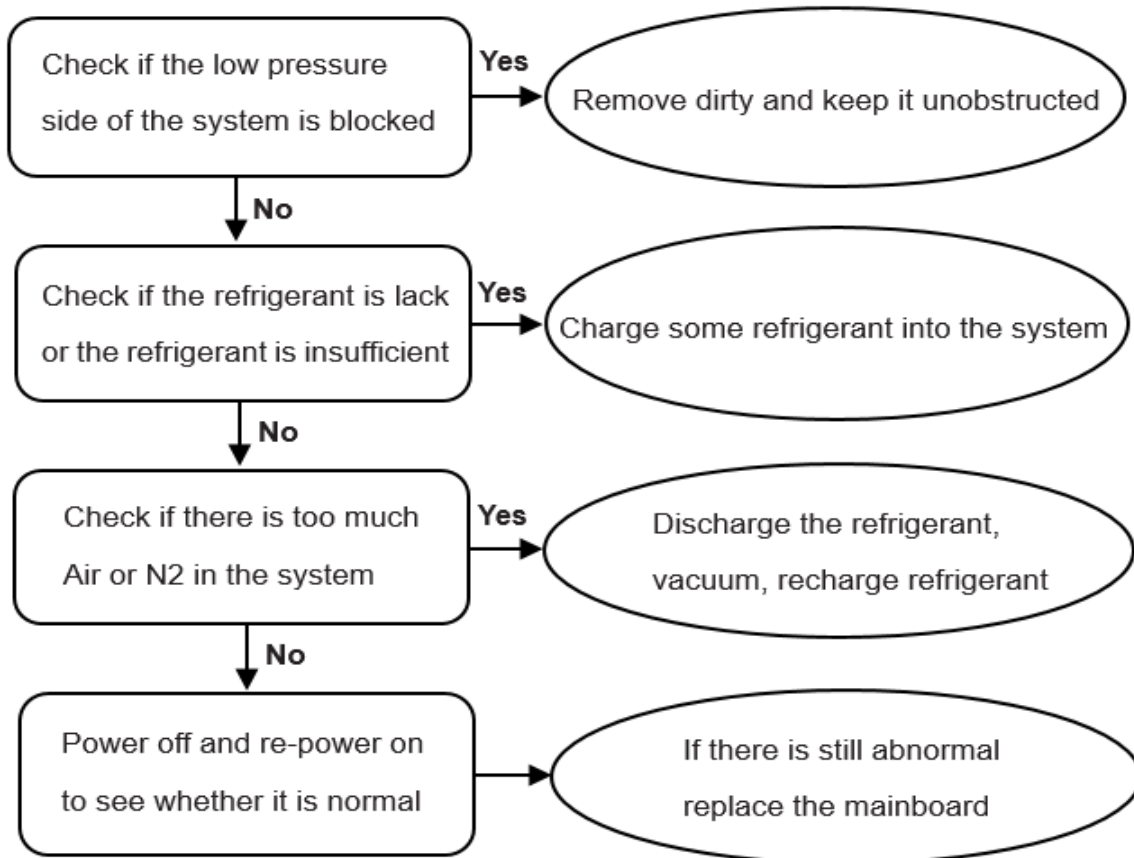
Check if the low pressure side of the system is blocked

Yes

Remove dirty and keep it unobstructed

No

Check if the refrigerant is lack or the refrigerant is insufficient

Yes

Charge some refrigerant into the system

No

Check if there is too much Air or N2 in the system

Yes

Discharge the refrigerant, vacuum, recharge refrigerant

No

Power off and re-power on to see whether it is normal

If there is still abnormal replace the mainboard